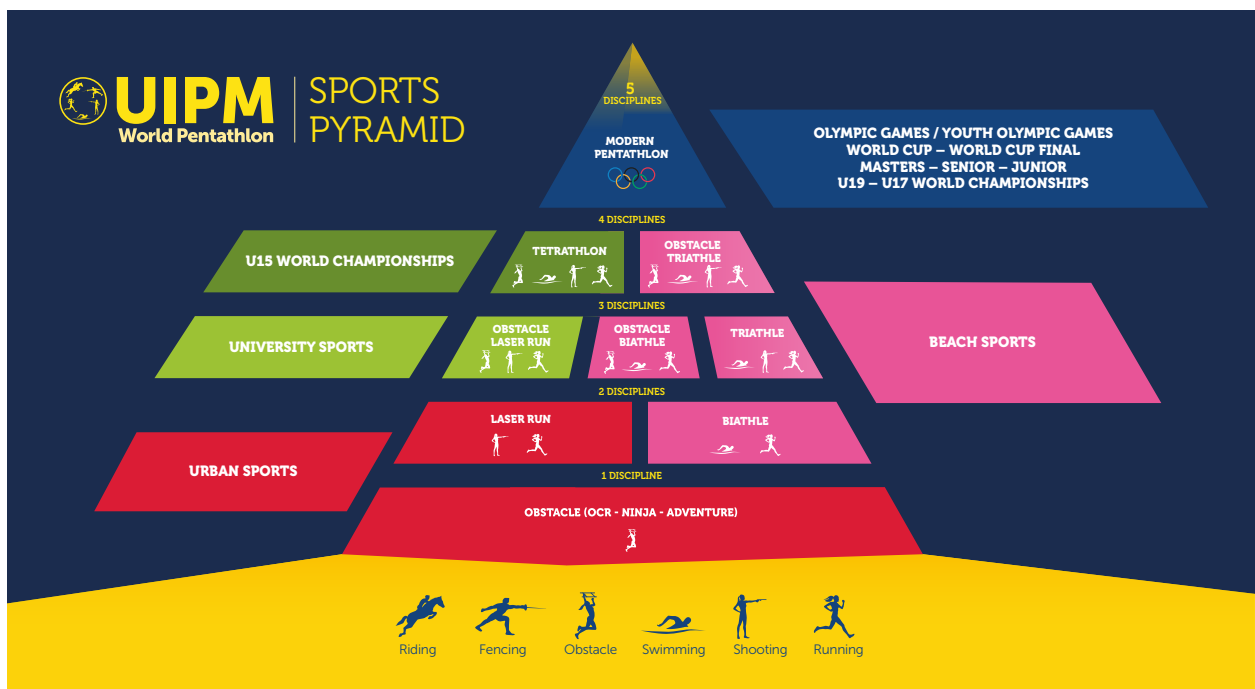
UIPM World Pentathlon

SPORTS PYRAMID

5 DISCIPLINES

MODERN PENTATHLON

OLYMPIC GAMES / YOUTH OLYMPIC GAMES
WORLD CUP – WORLD CUP FINAL
MASTERS – SENIOR – JUNIOR
U19 – U17 WORLD CHAMPIONSHIPS

4 DISCIPLINES

U15 WORLD CHAMPIONSHIPS

TETRATHLON

OBSTACLE TRIATHLE

3 DISCIPLINES

UNIVERSITY SPORTS

OBSTACLE LASER RUN

OBSTACLE BIATHLE

TRIATHLE

BEACH SPORTS

2 DISCIPLINES

LASER RUN

BIATHLE

URBAN SPORTS

1 DISCIPLINE

OBSTACLE (OCR - NINJA - ADVENTURE)

Riding Fencing Obstacle Swimming Shooting Running